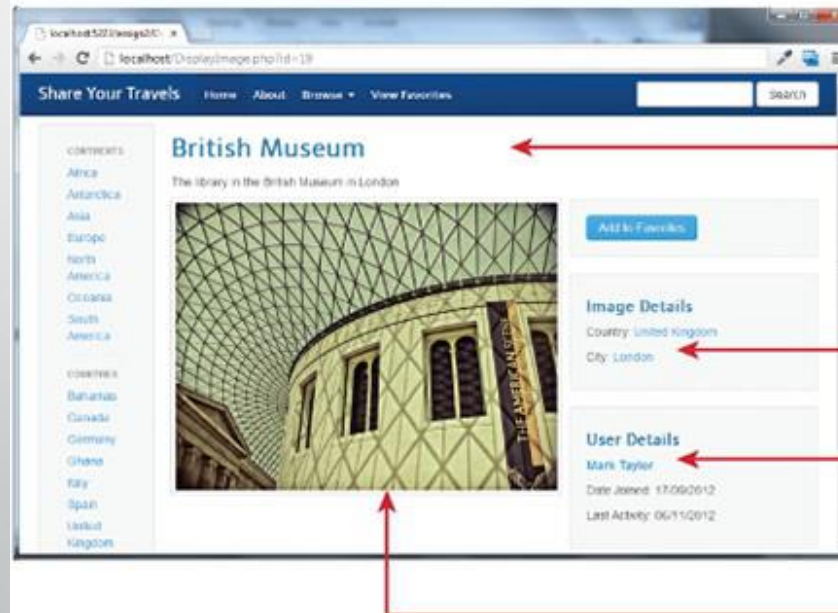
localhost:5203/asngs2/C ×

localhost/DisplayImage.php?id=19

Share Your Travels Home About Browse ▾ View Favorites Search

CONTINENTS
Africa
Antarctica
Asia
Europe
North America
Oceania
South America

COUNTRIES
Bahamas
Canada
Germany
Ghana
Italy
Spain
United Kingdom

British Museum

The library in the British Museum in London

Add to Favorites

Image Details
Country: United Kingdom
City: London

User Details
Mark Taylor
Date Joined: 17/09/2012
Last Activity: 06/11/2012